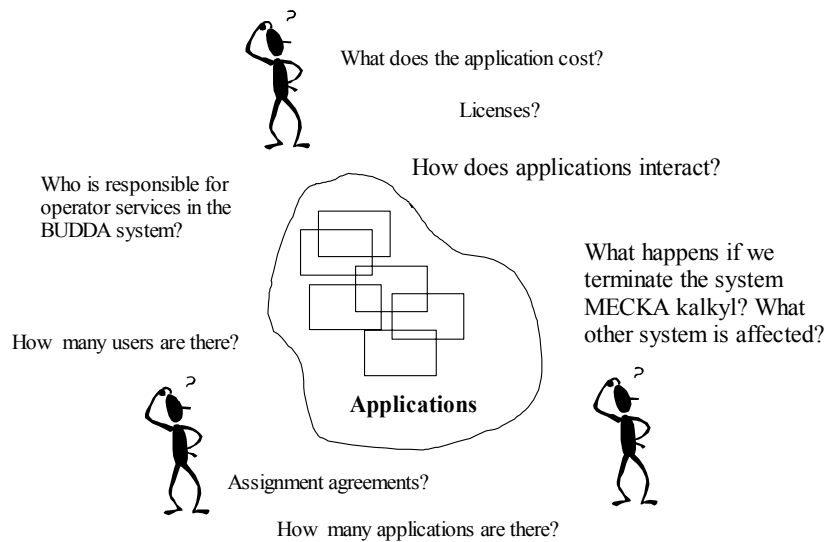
What does the application cost?

Licenses?

How does applications interact?

Who is responsible for operator services in the BUDDA system?

What happens if we terminate the system MECKA kalkyl? What other system is affected?

How many users are there?

Applications

Assignment agreements?

How many applications are there?